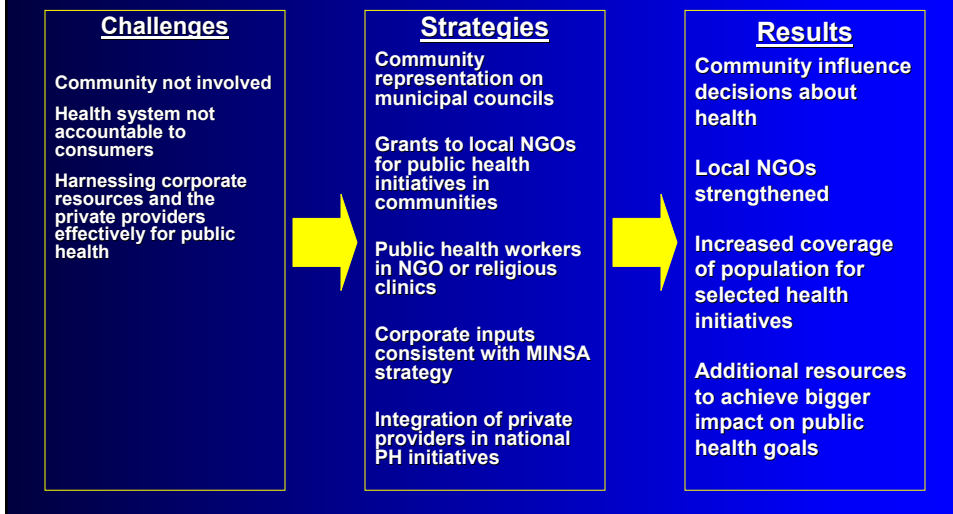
Challenges

Community not involved

Health system not accountable to consumers

Harnessing corporate resources and the private providers effectively for public health

Strategies

Community representation on municipal councils

Grants to local NGOs for public health initiatives in communities

Public health workers in NGO or religious clinics

Corporate inputs consistent with MINSA strategy

Integration of private providers in national PH initiatives

Results

Community influence decisions about health

Local NGOs strengthened

Increased coverage of population for selected health initiatives

Additional resources to achieve bigger impact on public health goals